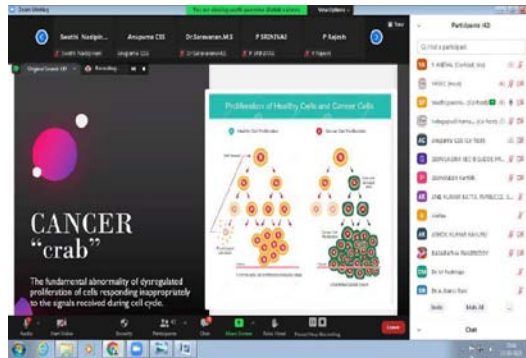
Zoom Meeting

You are viewing swathi parmita's shared screen

View Options

Swathi Nadiph...

Anupama C.S

Dr.Saravanan.M.S

P SRINIVAS

P Rajesh

Original Sound: Off

Recording...

Participants (42)

Find a participant

Proliferation of Healthy Cells and Cancer Cells

Healthy Cell Proliferation

Cancerous Cell Proliferation

CANCER
"crab"

The fundamental abnormality of dysregulated proliferation of cells responding inappropriately to the signals received during cell cycle.

Audio

Start Video

Security

Participants 42

Chat

Share Screen

Polls

Record

Leave

Invite

Mute All

Chat